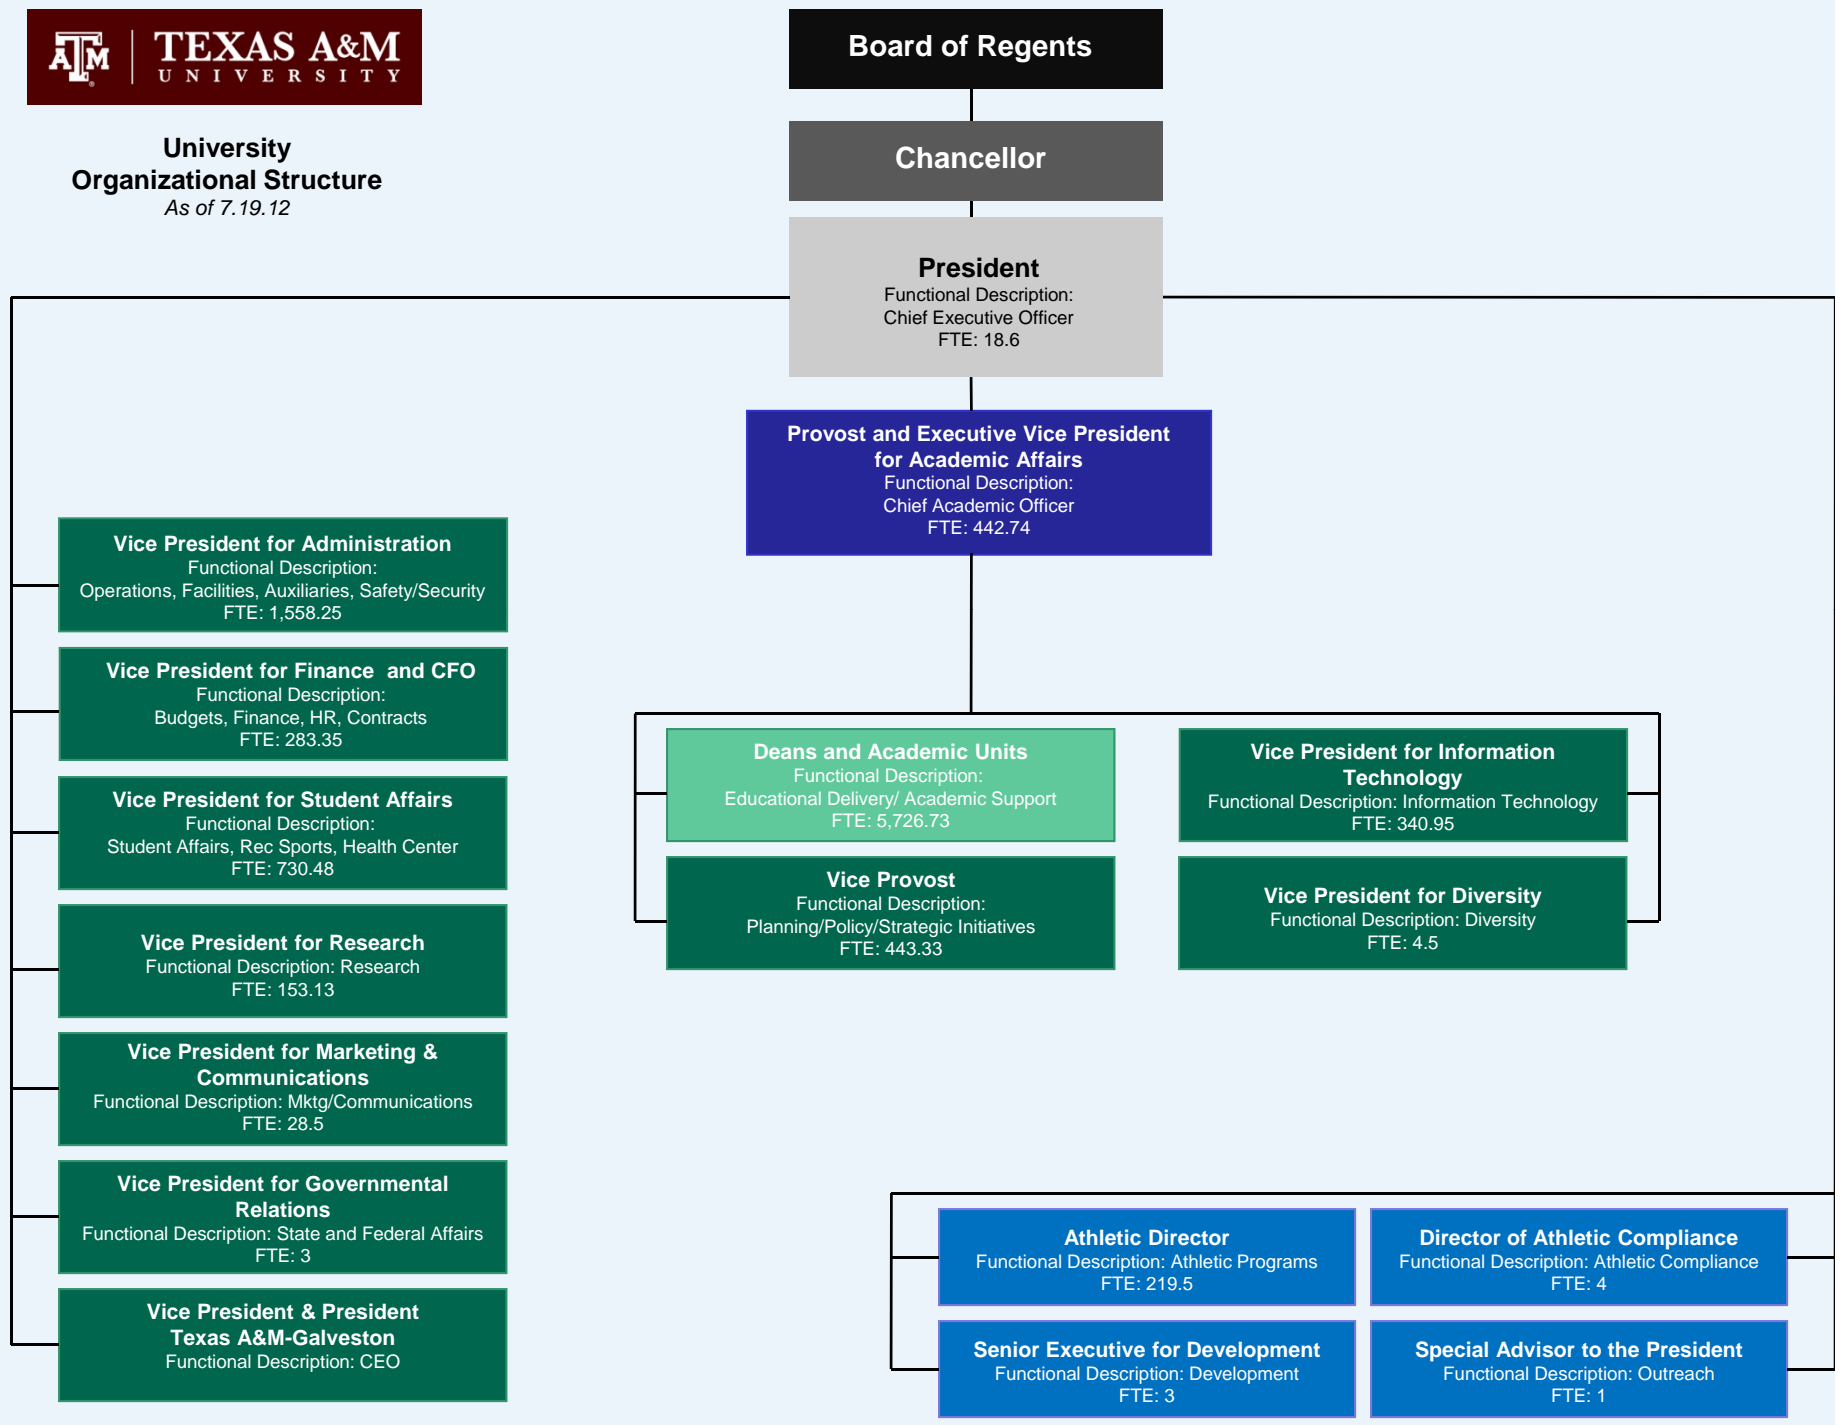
ATM TEXAS A&M UNIVERSITY

University Organizational Structure
As of 7.19.12

Board of Regents

Chancellor

President
Functional Description: Chief Executive Officer
FTE: 18.6

Provost and Executive Vice President for Academic Affairs
Functional Description: Chief Academic Officer
FTE: 442.74

Vice President for Administration
Functional Description: Operations, Facilities, Auxiliaries, Safety/Security
FTE: 1,558.25

Vice President for Finance and CFO
Functional Description: Budgets, Finance, HR, Contracts
FTE: 283.35

Vice President for Student Affairs
Functional Description: Student Affairs, Rec Sports, Health Center
FTE: 730.48

Vice President for Research
Functional Description: Research
FTE: 153.13

Vice President for Marketing & Communications
Functional Description: Mktg/Communications
FTE: 28.5

Vice President for Governmental Relations
Functional Description: State and Federal Affairs
FTE: 3

Vice President & President Texas A&M-Galveston
Functional Description: CEO

Deans and Academic Units
Functional Description: Educational Delivery/ Academic Support
FTE: 5,726.73

Vice President for Information Technology
Functional Description: Information Technology
FTE: 340.95

Vice Provost
Functional Description: Planning/Policy/Strategic Initiatives
FTE: 443.33

Vice President for Diversity
Functional Description: Diversity
FTE: 4.5

Athletic Director
Functional Description: Athletic Programs
FTE: 219.5

Director of Athletic Compliance
Functional Description: Athletic Compliance
FTE: 4

Senior Executive for Development
Functional Description: Development
FTE: 3

Special Advisor to the President
Functional Description: Outreach
FTE: 1